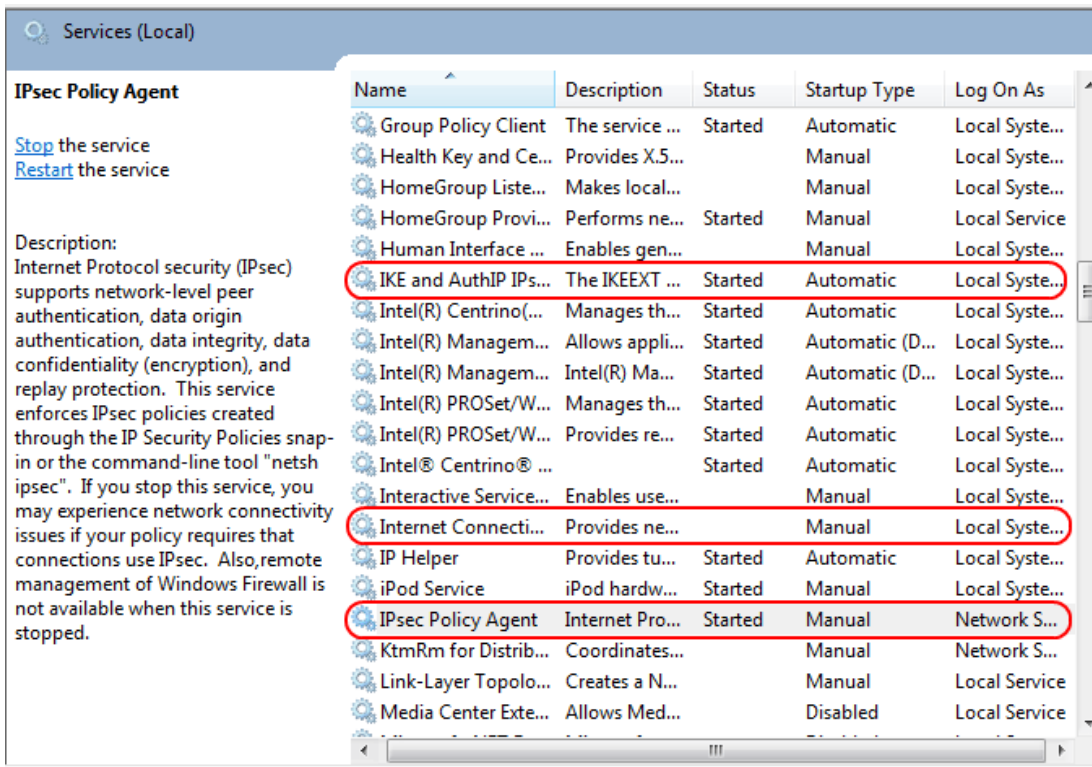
Services (Local)

IPsec Policy Agent

Stop the service
Restart the service

Description:
Internet Protocol security (IPsec) supports network-level peer authentication, data origin authentication, data integrity, data confidentiality (encryption), and replay protection. This service enforces IPsec policies created through the IP Security Policies snap-in or the command-line tool "netsh ipsec". If you stop this service, you may experience network connectivity issues if your policy requires that connections use IPsec. Also,remote management of Windows Firewall is not available when this service is stopped.

| Name | Description | Status | Startup Type | Log On As |
|---|---|---|---|---|
| Group Policy Client | The service ... | Started | Automatic | Local Syste... |
| Health Key and Ce... | Provides X.5... | | Manual | Local Syste... |
| HomeGroup Liste... | Makes local... | | Manual | Local Syste... |
| HomeGroup Provi... | Performs ne... | Started | Manual | Local Service |
| Human Interface ... | Enables gen... | | Manual | Local Syste... |
| IKE and AuthIP IPs... | The IKEEXT ... | Started | Automatic | Local Syste... |
| Intel(R) Centrino(... | Manages th... | Started | Automatic | Local Syste... |
| Intel(R) Managem... | Allows appli... | Started | Automatic (D... | Local Syste... |
| Intel(R) Managem... | Intel(R) Ma... | Started | Automatic (D... | Local Syste... |
| Intel(R) PROSet/W... | Manages th... | Started | Automatic | Local Syste... |
| Intel(R) PROSet/W... | Provides re... | Started | Automatic | Local Syste... |
| Intel® Centrino® ... | | Started | Automatic | Local Syste... |
| Interactive Service... | Enables use... | | Manual | Local Syste... |
| Internet Connecti... | Provides ne... | | Manual | Local Syste... |
| IP Helper | Provides tu... | Started | Automatic | Local Syste... |
| iPod Service | iPod hardw... | Started | Manual | Local Syste... |
| IPsec Policy Agent | Internet Pro... | Started | Manual | Network S... |
| KtmRm for Distrib... | Coordinates... | | Manual | Network S... |
| Link-Layer Topolo... | Creates a N... | | Manual | Local Service |
| Media Center Exte... | Allows Med... | | Disabled | Local Service |